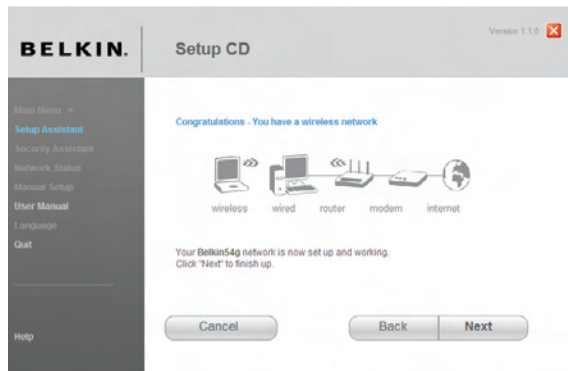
BELKIN.

Setup CD

Version 1.1.0

Main Menu »
Setup Assistant
Security Assistant
Network Status
Manual Setup
User Manual
Language
Quit

Help

Congratulations - You have a wireless network

wireless wired router modem internet

Your Belkin54g network is now set up and working.
Click "Next" to finish up.

Cancel

Back

Next